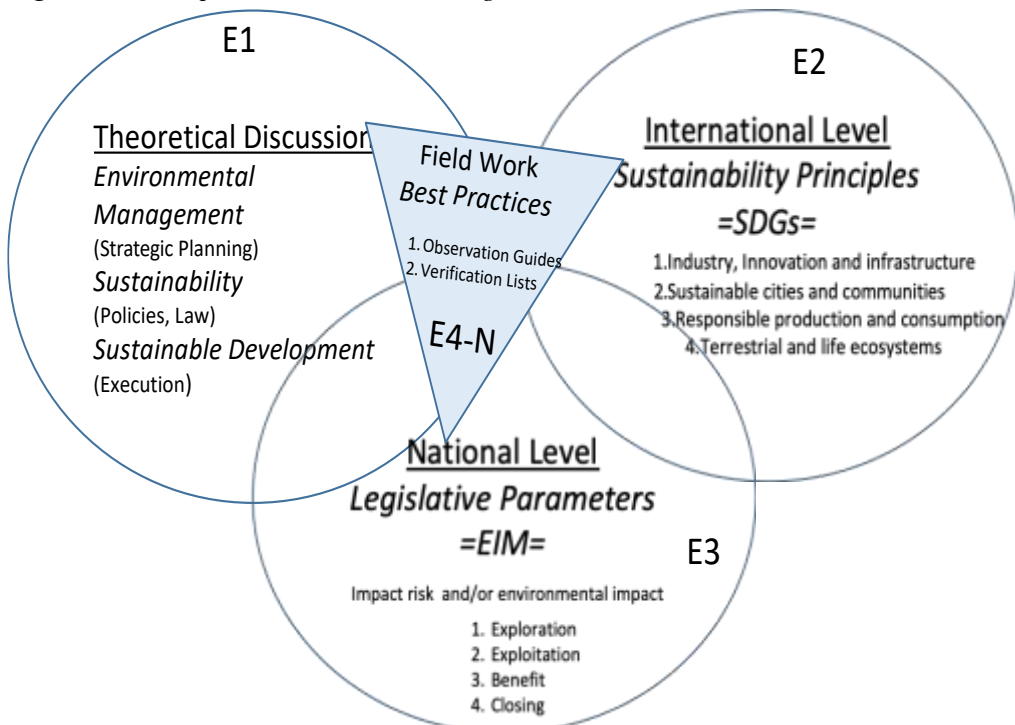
E1

Theoretical Discussion

Environmental Management
(Strategic Planning)
Sustainability
(Policies, Law)
Sustainable Development
(Execution)

Field Work
Best Practices

1. Observation Guides
2. Verification Lists

E4-N

E2

International Level
Sustainability Principles
=SDGs=

1. Industry, Innovation and infrastructure
2. Sustainable cities and communities
3. Responsible production and consumption
4. Terrestrial and life ecosystems

National Level
Legislative Parameters
=EIM=

E3

Impact risk and/or environmental impact

1. Exploration
2. Exploitation
3. Benefit
4. Closing